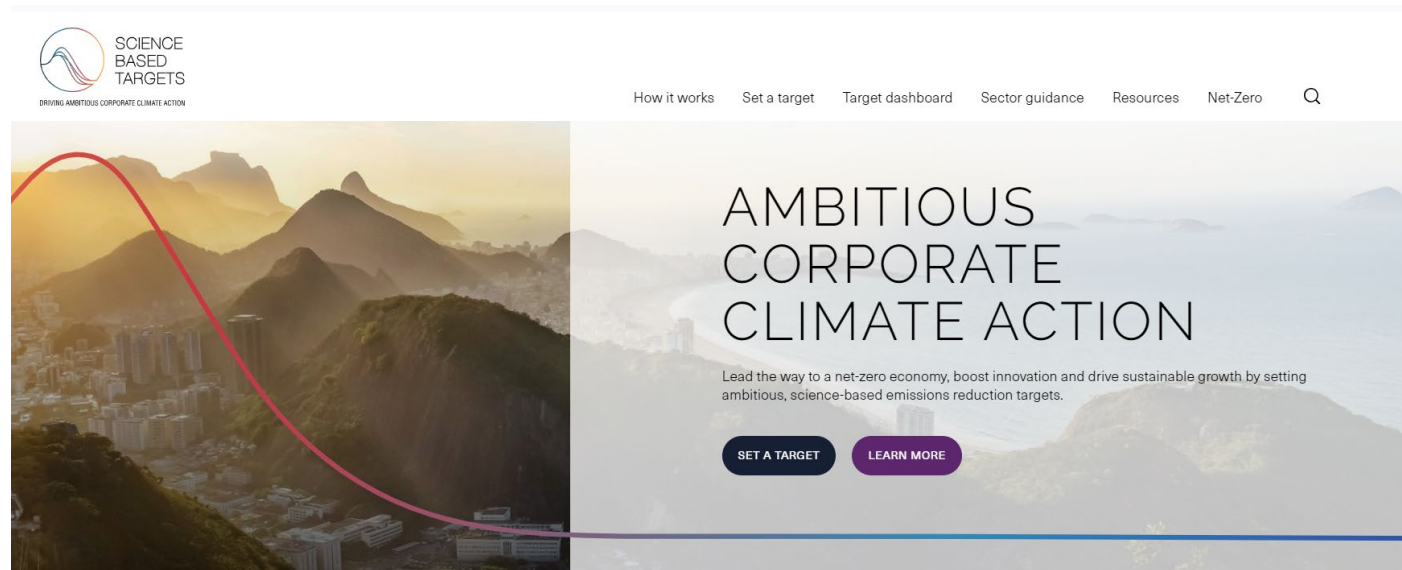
SCIENCE BASED TARGETS

DRIVING AMBITIOUS CORPORATE CLIMATE ACTION

How it works Set a target Target dashboard Sector guidance Resources Net-Zero

AMBITIOUS CORPORATE CLIMATE ACTION

Lead the way to a net-zero economy, boost innovation and drive sustainable growth by setting ambitious, science-based emissions reduction targets.

SET A TARGET

LEARN MORE